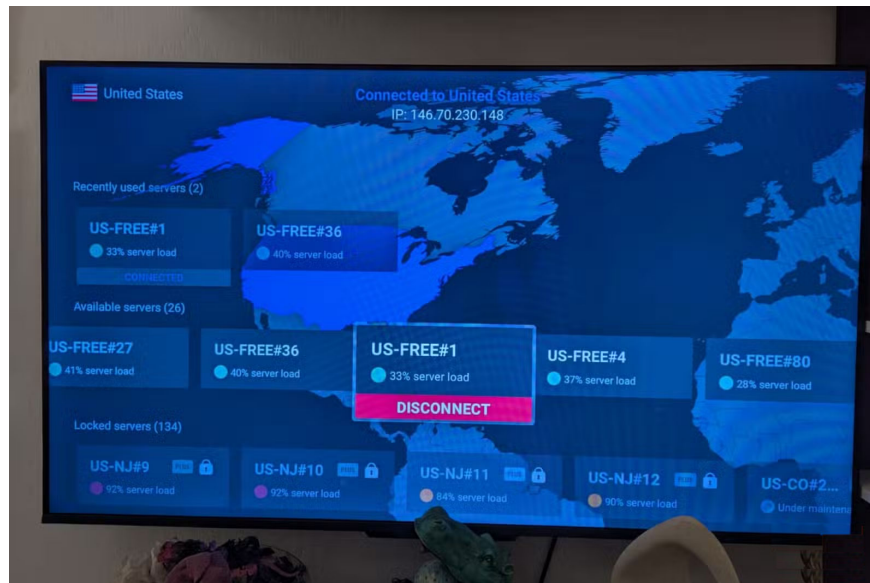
United States

Connected to United States
IP: 146.70.230.148

Recently used servers (2)

US-FREE#1
33% server load
CONNECTED

US-FREE#36
40% server load

Available servers (26)

US-FREE#27
41% server load

US-FREE#36
40% server load

US-FREE#1
33% server load
DISCONNECT

US-FREE#4
37% server load

US-FREE#80
28% server load

Locked servers (134)

US-NJ#9 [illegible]
92% server load

US-NJ#10 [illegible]
92% server load

US-NJ#11 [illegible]
84% server load

US-NJ#12 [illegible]
90% server load

US-CO#2...
Under maintena